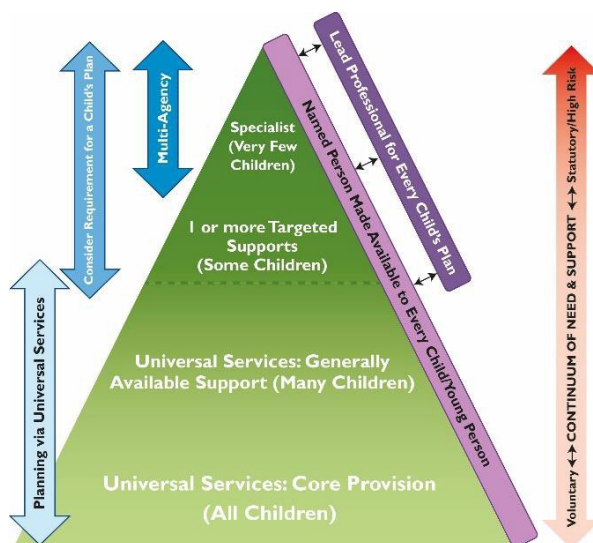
Consider Requirement for a Child's Plan

Multi-Agency

Planning via Universal Services

Lead Professional for Every Child's Plan

Named Person Made Available to Every Child/Young Person

Voluntary ↔ CONTINUUM OF NEED & SUPPORT ↔ Statutory/High Risk

Specialist (Very Few Children)

1 or more Targeted Supports (Some Children)

Universal Services: Generally Available Support (Many Children)

Universal Services: Core Provision (All Children)